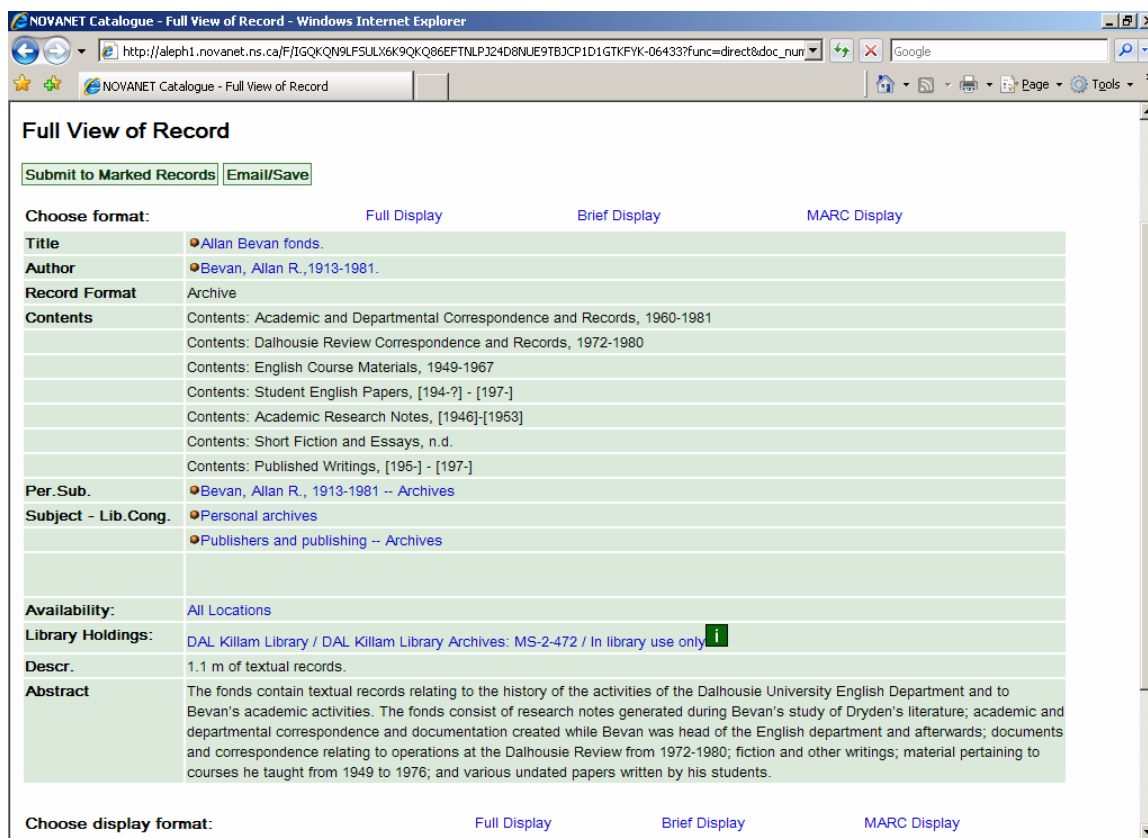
NOVANET Catalogue - Full View of Record - Windows Internet Explorer

http://aleph1.novanet.ns.ca/F/IGQKQN9LFSULX6K9QKQ86EFTNLPJ24D8NUE9TBJCP1D1GTKFYK-06433?func=direct&doc_num

Google

NOVANET Catalogue - Full View of Record

Page ▾ Tools ▾

Full View of Record

Submit to Marked Records | Email/Save

| Choose format: | Full Display Brief Display MARC Display |
|---|---|
| Title | Allan Bevan fonds. |
| Author | Bevan, Allan R.,1913-1981. |
| Record Format | Archive |
| Contents | Contents: Academic and Departmental Correspondence and Records, 1960-1981 |
| | Contents: Dalhousie Review Correspondence and Records, 1972-1980 |
| | Contents: English Course Materials, 1949-1967 |
| | Contents: Student English Papers, [194-?] - [197-] |
| | Contents: Academic Research Notes, [1946]-[1953] |
| | Contents: Short Fiction and Essays, n.d. |
| | Contents: Published Writings, [195-] - [197-] |
| Per.Sub. | Bevan, Allan R., 1913-1981 -- Archives |
| Subject - Lib.Cong. | Personal archives |
| | Publishers and publishing -- Archives |
| | |
| Availability: | All Locations |
| Library Holdings: | DAL Killam Library / DAL Killam Library Archives: MS-2-472 / In library use only i |
| Descr. | 1.1 m of textual records. |
| Abstract | The fonds contain textual records relating to the history of the activities of the Dalhousie University English Department and to Bevan's academic activities. The fonds consist of research notes generated during Bevan's study of Dryden's literature; academic and departmental correspondence and documentation created while Bevan was head of the English department and afterwards; documents and correspondence relating to operations at the Dalhousie Review from 1972-1980; fiction and other writings; material pertaining to courses he taught from 1949 to 1976; and various undated papers written by his students. |

Choose display format: Full Display Brief Display MARC Display